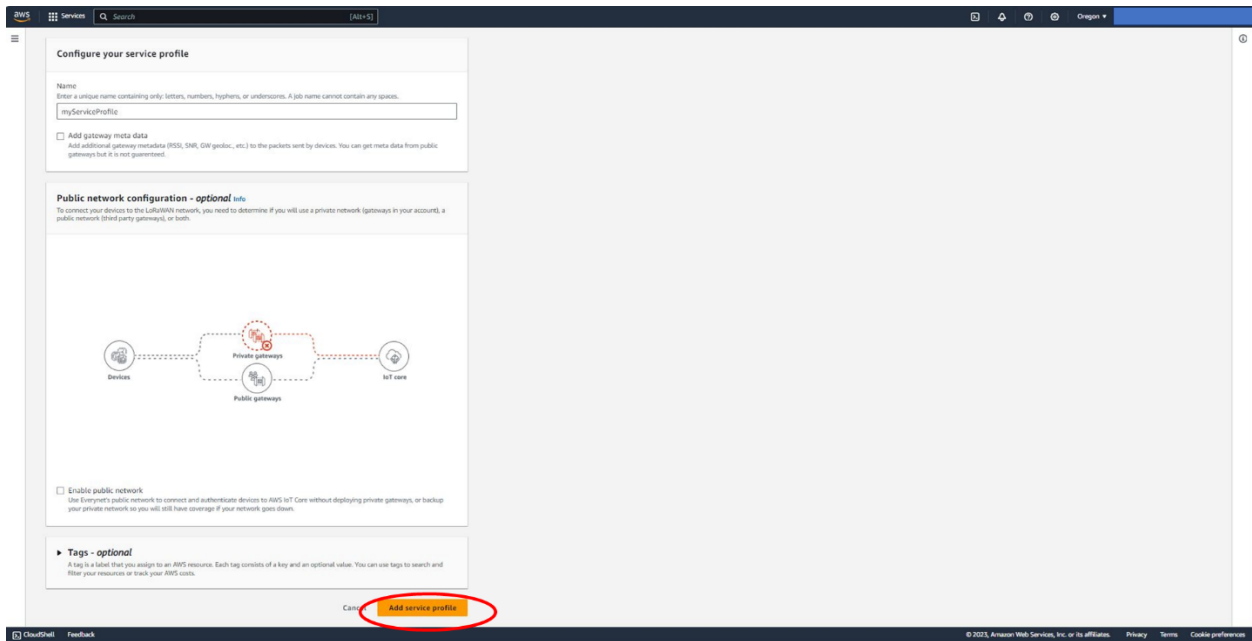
aws
Services
Search
[Alt+S]
Oregon ▾

Configure your service profile

Name
Enter a unique name containing only: letters, numbers, hyphens, or underscores. A job name cannot contain any spaces.
myServiceProfile

Add gateway meta data
Add additional gateway metadata (RSSI, SNR, GW geoloc., etc.) to the packets sent by devices. You can get meta data from public gateways but it is not guaranteed.

Public network configuration - optional Info
To connect your devices to the LoRaWAN network, you need to determine if you will use a private network (gateways in your account), a public network (third party gateways), or both.

Devices
Private gateways
Public gateways
IoT core

Enable public network
Use Everynet's public network to connect and authenticate devices to AWS IoT Core without deploying private gateways, or backup your private network so you will still have coverage if your network goes down.

▶ Tags - optional
A tag is a label that you assign to an AWS resource. Each tag consists of a key and an optional value. You can use tags to search and filter your resources or track your AWS costs.

Cancel
Add service profile

CloudShell Feedback
© 2023, Amazon Web Services, Inc. or its affiliates. Privacy Terms Cookie preferences